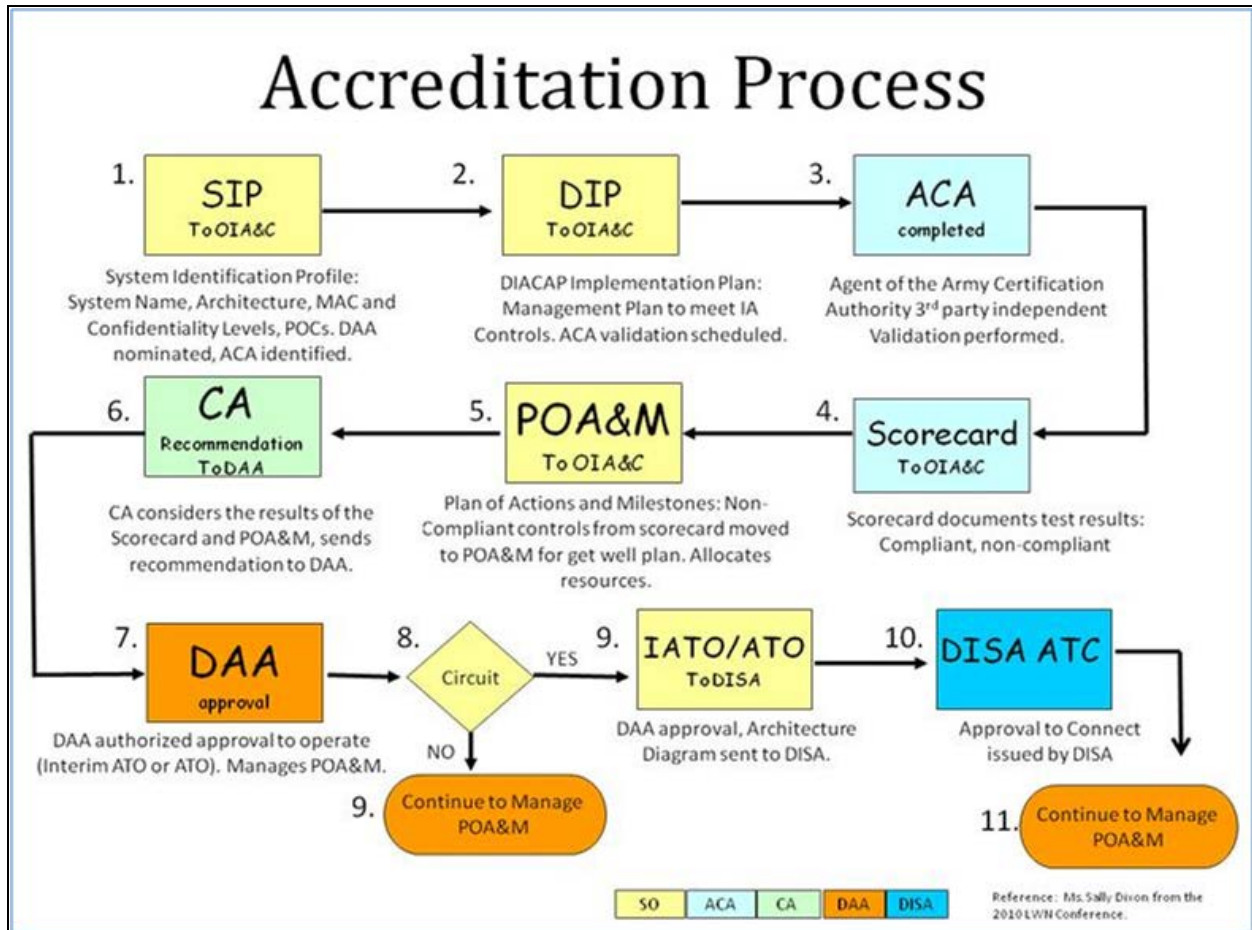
Accreditation Process

1. SIP
To OIA&C

System Identification Profile: System Name, Architecture, MAC and Confidentiality Levels, POCs. DAA nominated, ACA identified.

2. DIP
To OIA&C

DIACAP Implementation Plan: Management Plan to meet IA Controls. ACA validation scheduled.

3. ACA
completed

Agent of the Army Certification Authority 3$^{rd}$ party independent Validation performed.

6. CA
Recommendation
To DAA

CA considers the results of the Scorecard and POA&M, sends recommendation to DAA.

5. POA&M
To OIA&C

Plan of Actions and Milestones: Non-Compliant controls from scorecard moved to POA&M for get well plan. Allocates resources.

4. Scorecard
To OIA&C

Scorecard documents test results: Compliant, non-compliant

7. DAA
approval

DAA authorized approval to operate (Interim ATO or ATO). Manages POA&M.

8. Circuit

YES

NO

9. Continue to Manage POA&M

9. IATO/ATO
To DISA

DAA approval, Architecture Diagram sent to DISA.

10. DISA ATC

Approval to Connect issued by DISA

11. Continue to Manage POA&M

| SO | ACA | CA | DAA | DISA |
|---|---|---|---|---|

Reference: Ms. Sally Dixon from the 2010 LWN Conference.